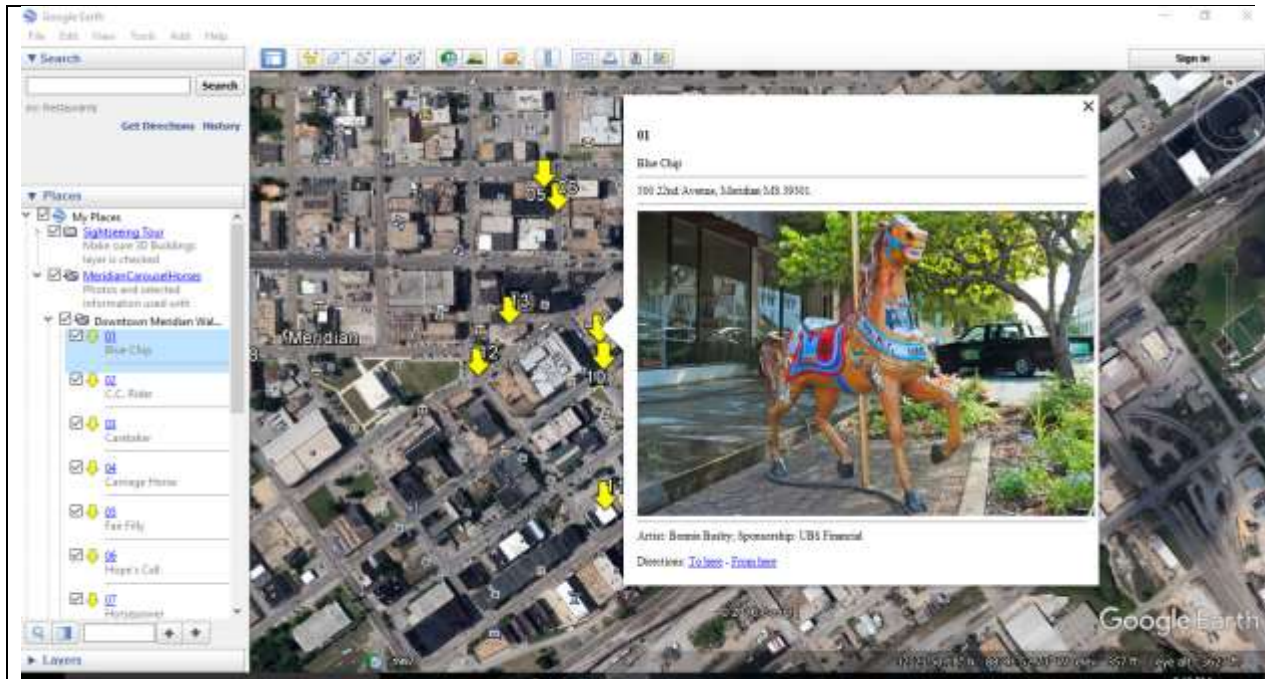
Google Earth

File Edit View Tools Add Help

▼ Search

Search

ex: Restaurants

Get Directions History

▼ Places

My Places

Sightseeing Tour

Make sure 3D Buildings layer is checked

MeridianCarouselHorses

Photos and selected information used with

Downtown Meridian Wal...

01

Blue Chip

02

C.C. Rider

03

Caretaker

04

Carriage Horse

05

Fee Filly

06

Hope's Colt

07

Horsepower

► Layers

Sign in

Meridian

05 03

13

2

10

01

Blue Chip

500 22nd Avenue, Meridian MS 39301

Artist: Bonnie Bailey; Sponsorship: UBS Financial

Directions: To here - From here

Google Earth

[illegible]